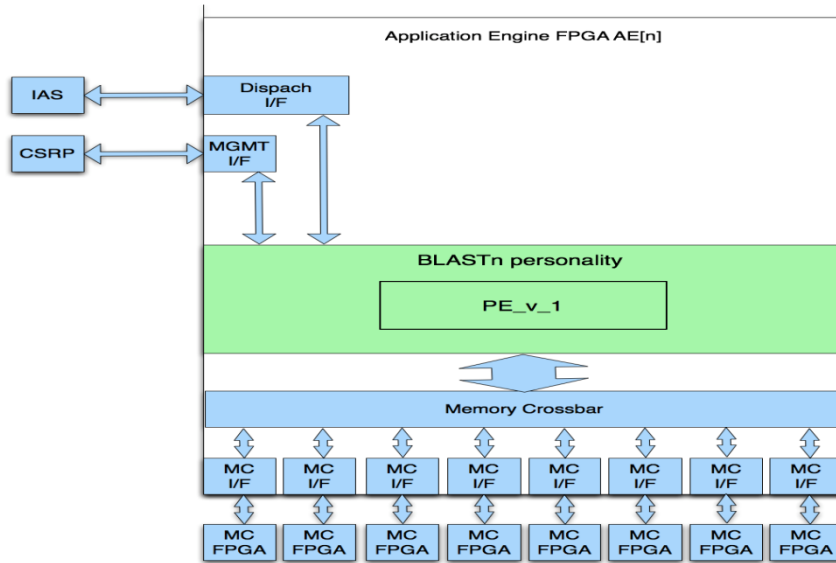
Application Engine FPGA AE[n]

IAS

Dispach I/F

CSRP

MGMT I/F

BLASTn personality

PE_v_1

Memory Crossbar

MC I/F

MC I/F

MC I/F

MC I/F

MC I/F

MC I/F

MC I/F

MC I/F

MC FPGA

MC FPGA

MC FPGA

MC FPGA

MC FPGA

MC FPGA

MC FPGA

MC FPGA